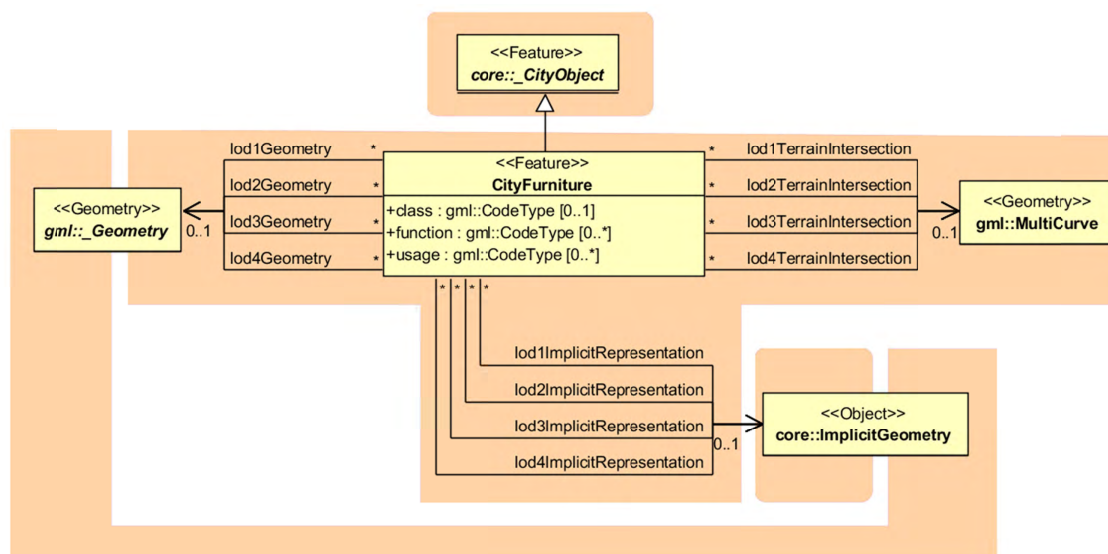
<<Feature>>
core::_CityObject

lod1Geometry *
lod2Geometry *
lod3Geometry *
lod4Geometry *

<<Geometry>>
gml::_Geometry
0..1

<<Feature>>
CityFurniture
+class : gml::CodeType [0..1]
+function : gml::CodeType [0..*]
+usage : gml::CodeType [0..*]

* lod1TerrainIntersection
* lod2TerrainIntersection
* lod3TerrainIntersection
* lod4TerrainIntersection

0..1
<<Geometry>>
gml::MultiCurve

* * * *
lod1ImplicitRepresentation
lod2ImplicitRepresentation
lod3ImplicitRepresentation
lod4ImplicitRepresentation
0..1

<<Object>>
core::ImplicitGeometry